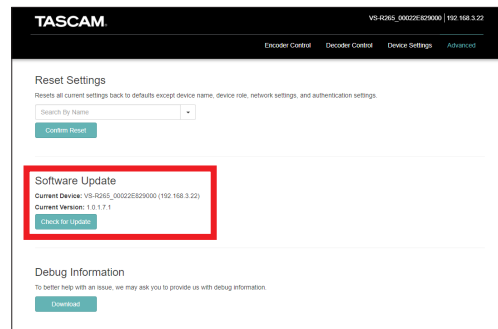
TASCAM.

VS-R265_00022E829000 | 192.168.3.22

Encoder Control Decoder Control Device Settings Advanced

Reset Settings

Resets all current settings back to defaults except device name, device role, network settings, and authentication settings.

Search By Name

Confirm Reset

Software Update

Current Device: VS-R265_00022E829000 (192.168.3.22)

Current Version: 1.0.17.1

Check for Update

Debug Information

To better help with an issue, we may ask you to provide us with debug information.

Download